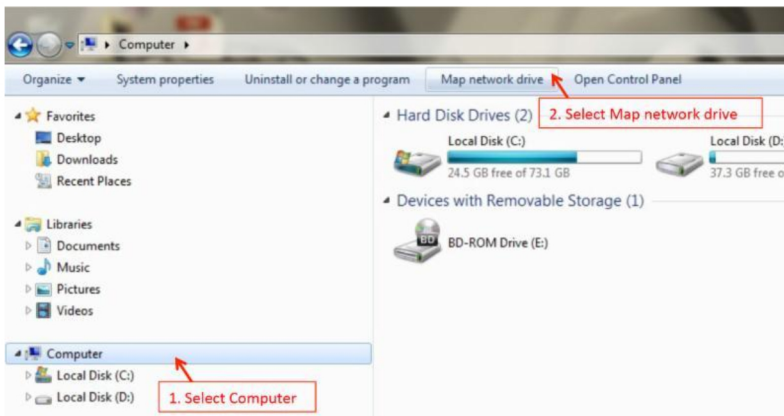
Computer ▸

Organize ▾ System properties Uninstall or change a program Map network drive Open Control Panel

2. Select Map network drive

Favorites
Desktop
Downloads
Recent Places

Libraries
Documents
Music
Pictures
Videos

Computer
Local Disk (C:)
Local Disk (D:)

1. Select Computer

Hard Disk Drives (2)
Local Disk (C:)
24.5 GB free of 73.1 GB
Local Disk (D:
37.3 GB free o

Devices with Removable Storage (1)
BD
BD-ROM Drive (E:)